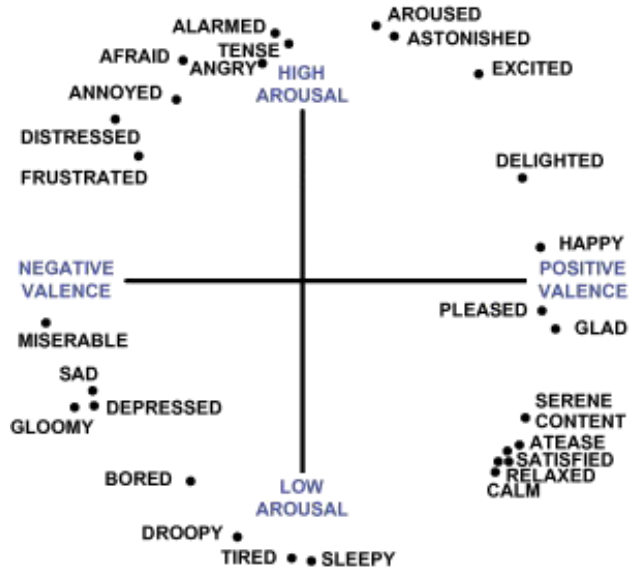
ALARMED
TENSE
AFRAID
ANGRY
HIGH AROUSAL
AROUSED
ASTONISHED
EXCITED
ANNOYED
DISTRESSED
FRUSTRATED
DELIGHTED
HAPPY
NEGATIVE VALENCE
POSITIVE VALENCE
PLEASED
GLAD
MISERABLE
SAD
DEPRESSED
GLOOMY
SERENE
CONTENT
ATEASE
SATISFIED
RELAXED
CALM
BORED
LOW AROUSAL
DROOPY
TIRED
SLEEPY